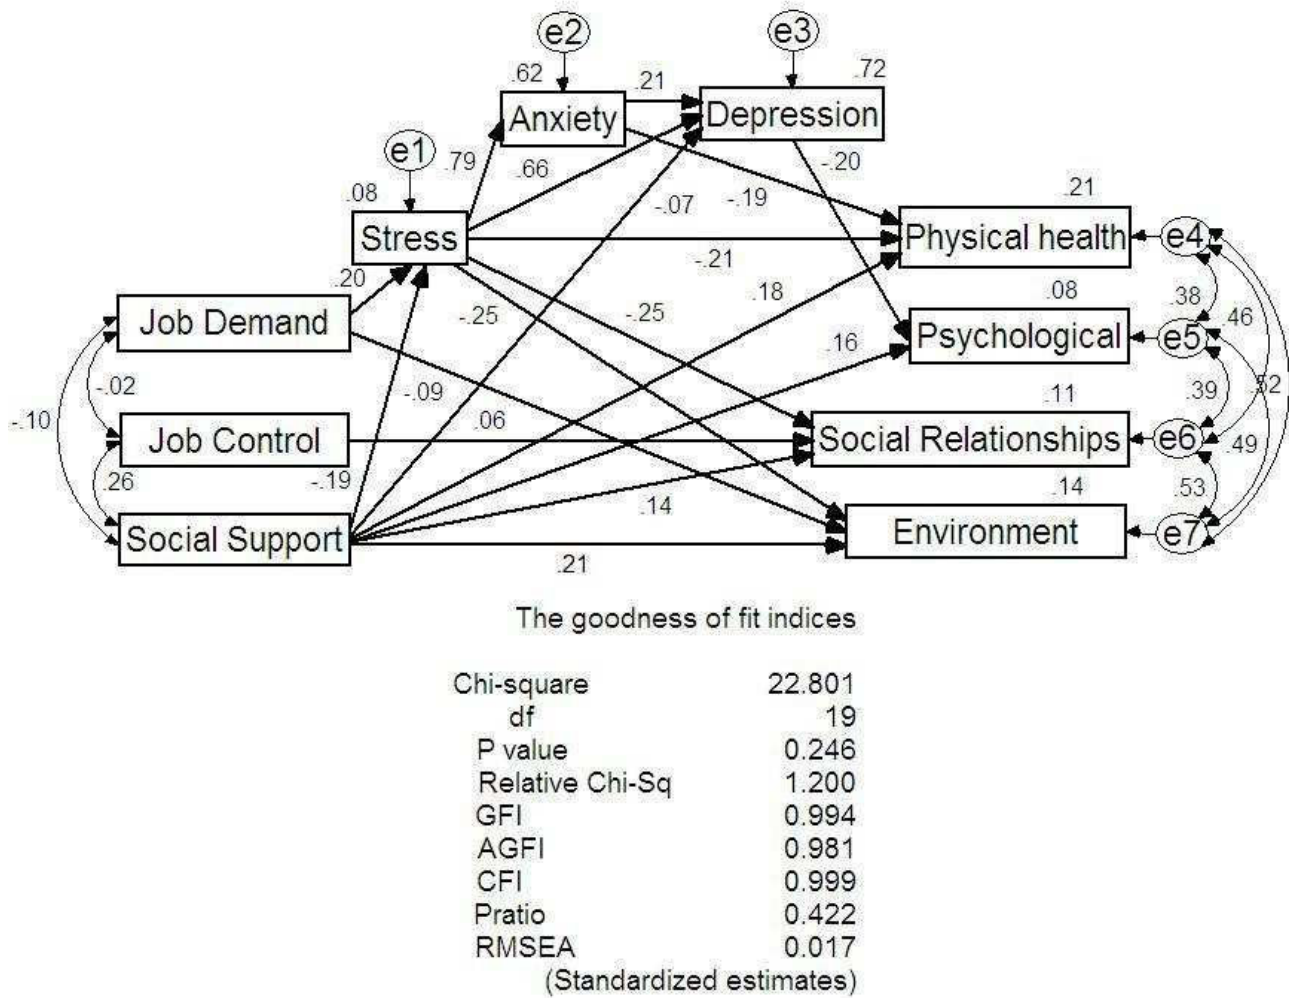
e2 e3
.62 .21 .72
Anxiety Depression
e1 .79 .66 -.20
.08 -.07 -.19 .21
Stress Physical health e4
.20 -.21
.18 .08 .38
Job Demand -.25 -.25 .46
.16 Psychological e5
-.02
-.09 .39 .52
-.10 .11
.06
Job Control Social Relationships e6 .49
.26 -.19
.14 .14 .53
Social Support Environment e7
.21

The goodness of fit indices

| | |
|---|---|
| Chi-square | 22.801 |
| df | 19 |
| P value | 0.246 |
| Relative Chi-Sq | 1.200 |
| GFI | 0.994 |
| AGFI | 0.981 |
| CFI | 0.999 |
| Pratio | 0.422 |
| RMSEA | 0.017 |

(Standardized estimates)